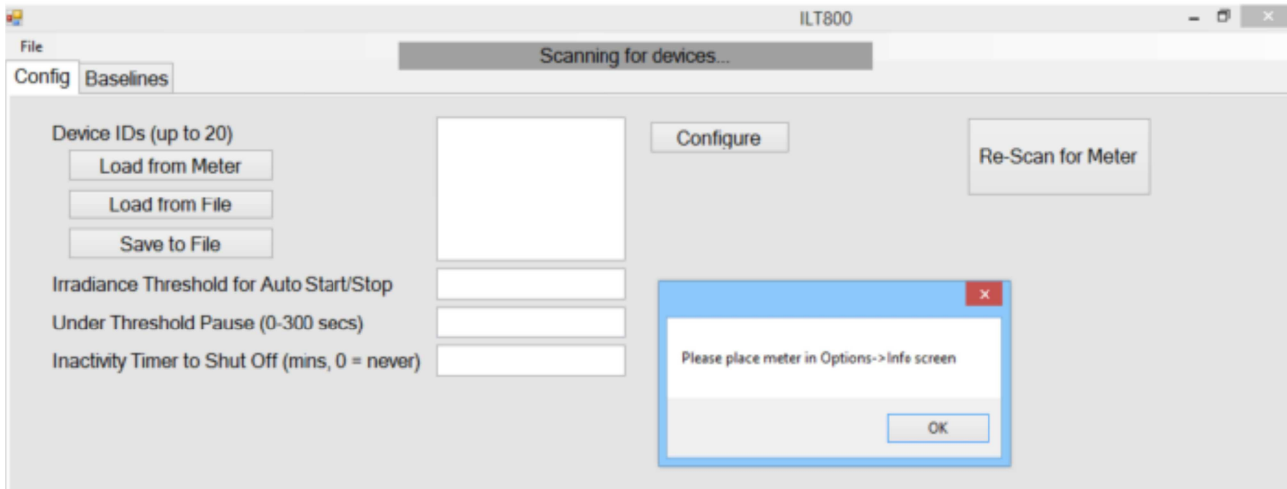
ILT800

File

Scanning for devices...

Config Baselines

Device IDs (up to 20)

Load from Meter

Load from File

Save to File

Configure

Re-Scan for Meter

Irradiance Threshold for Auto Start/Stop

Under Threshold Pause (0-300 secs)

Inactivity Timer to Shut Off (mins, 0 = never)

Please place meter in Options->Info screen

OK